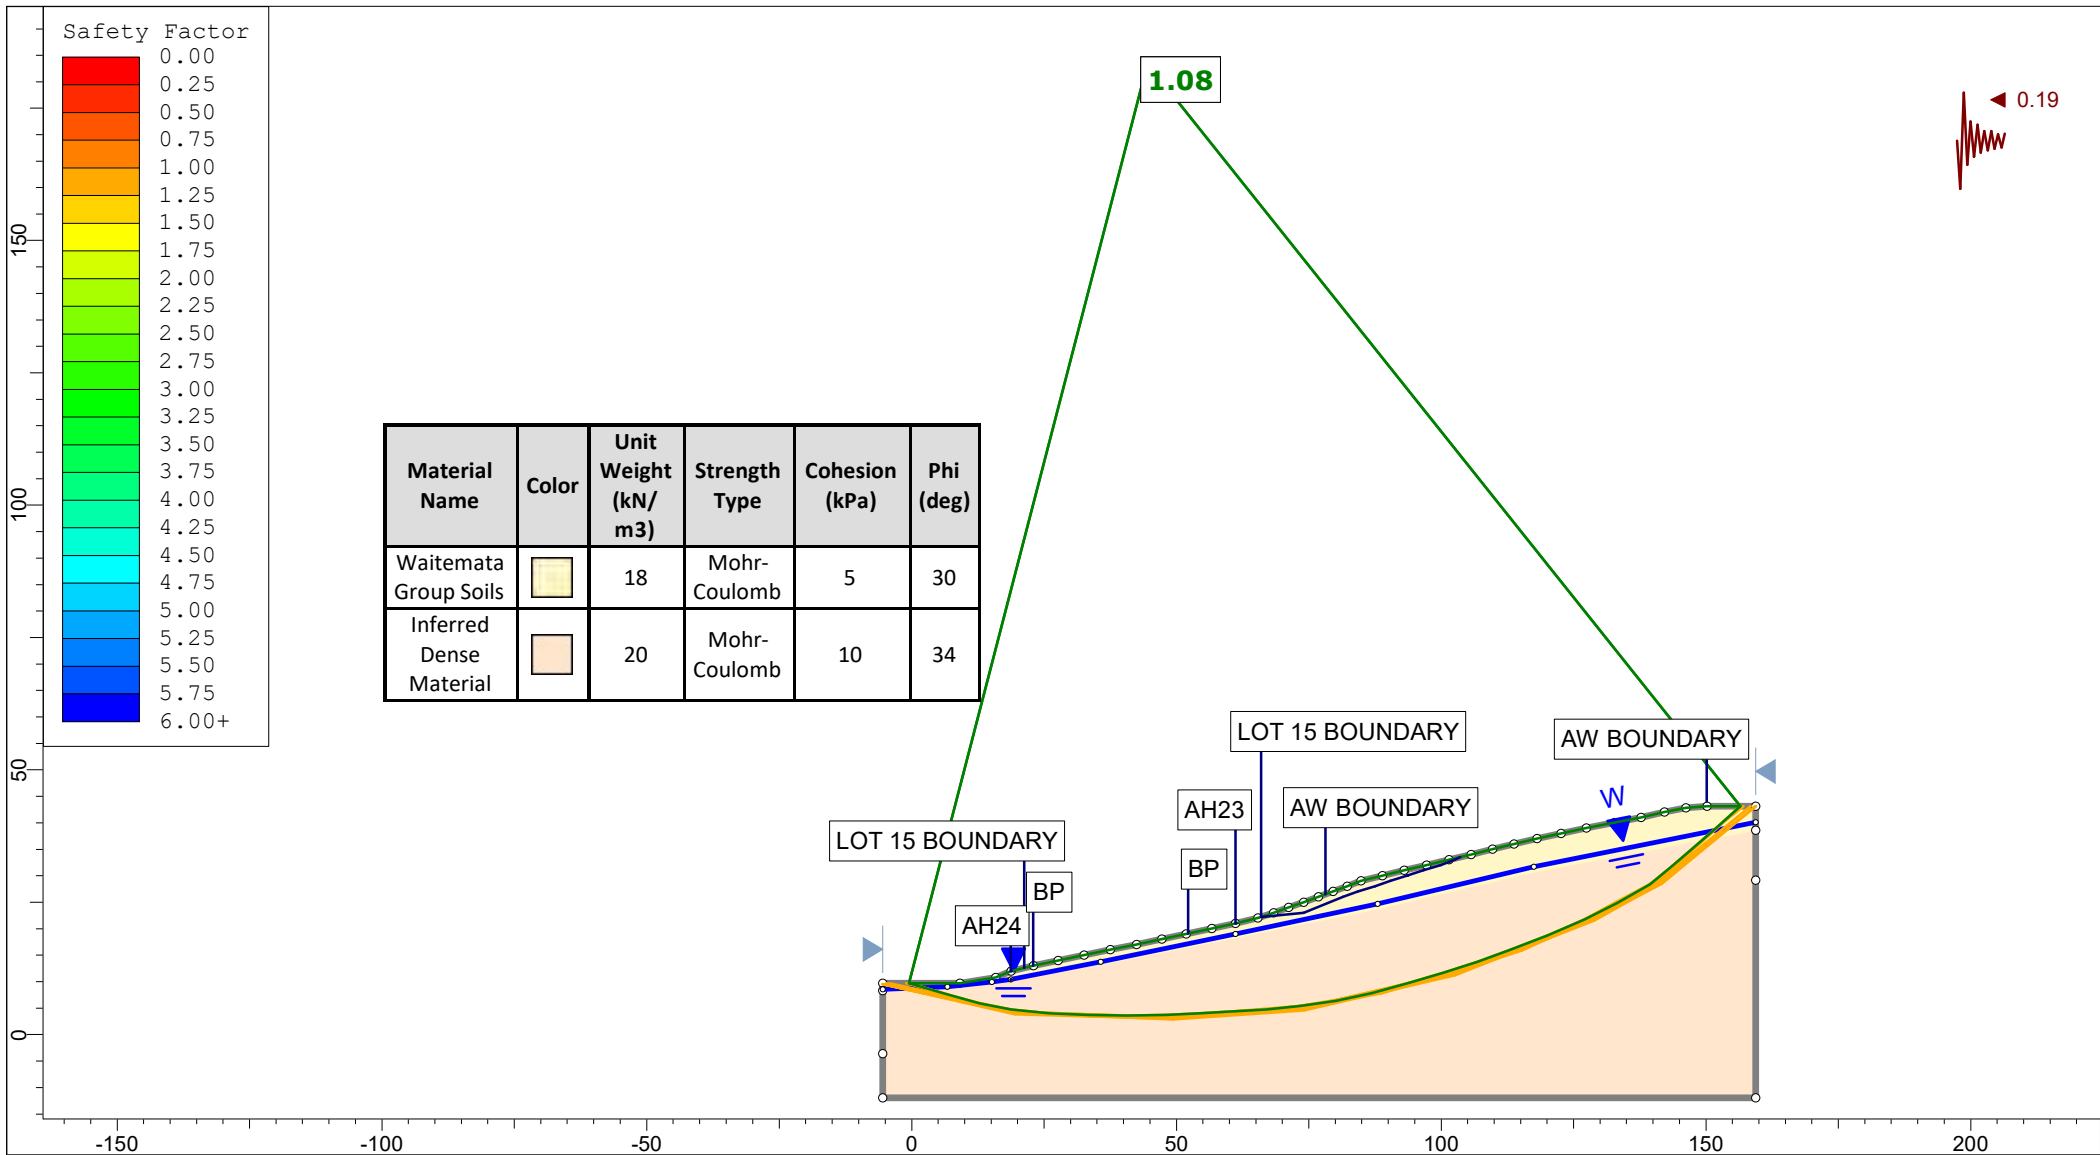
Safety Factor
0.00
0.25
0.50
0.75
1.00
1.25
1.50
1.75
2.00
2.25
2.50
2.75
3.00
3.25
3.50
3.75
4.00
4.25
4.50
4.75
5.00
5.25
5.50
5.75
6.00+

1.08

0.19

| Material Name | Color | Unit Weight (kN/m3) | Strength Type | Cohesion (kPa) | Phi (deg) |
|---|---|---|---|---|---|
| Waitemata Group Soils | | 18 | Mohr-Coulomb | 5 | 30 |
| Inferred Dense Material | | 20 | Mohr-Coulomb | 10 | 34 |

LOT 15 BOUNDARY
AW BOUNDARY
AH23
AW BOUNDARY
W
BP
LOT 15 BOUNDARY
BP
AH24

150
100
50
0

-150
-100
-50
0
50
100
150
200